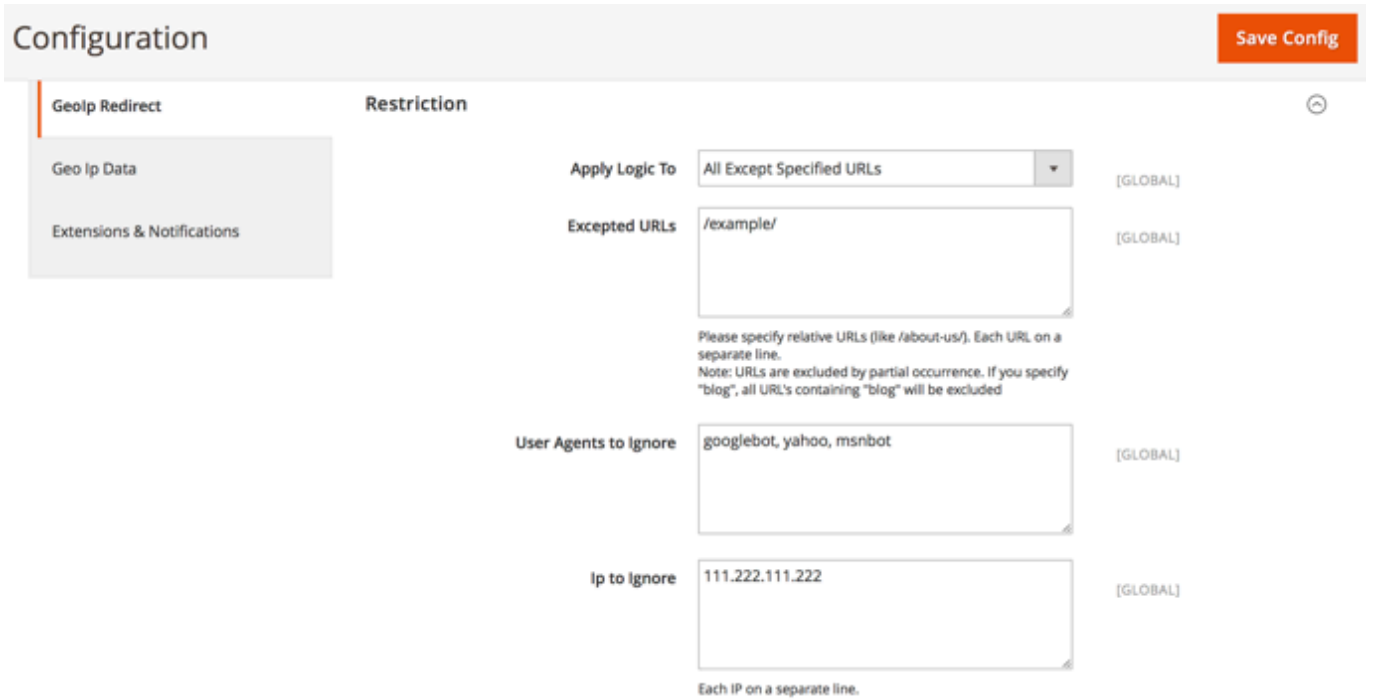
Configuration

Save Config

GeoIp Redirect

Geo Ip Data

Extensions & Notifications

Restriction

Apply Logic To
All Except Specified URLs
[GLOBAL]

Excepted URLs
/example/
[GLOBAL]

Please specify relative URLs (like /about-us/). Each URL on a separate line.
Note: URLs are excluded by partial occurrence. If you specify "blog", all URL's containing "blog" will be excluded

User Agents to Ignore
googlebot, yahoo, msnbot
[GLOBAL]

Ip to Ignore
111.222.111.222
[GLOBAL]

Each IP on a separate line.